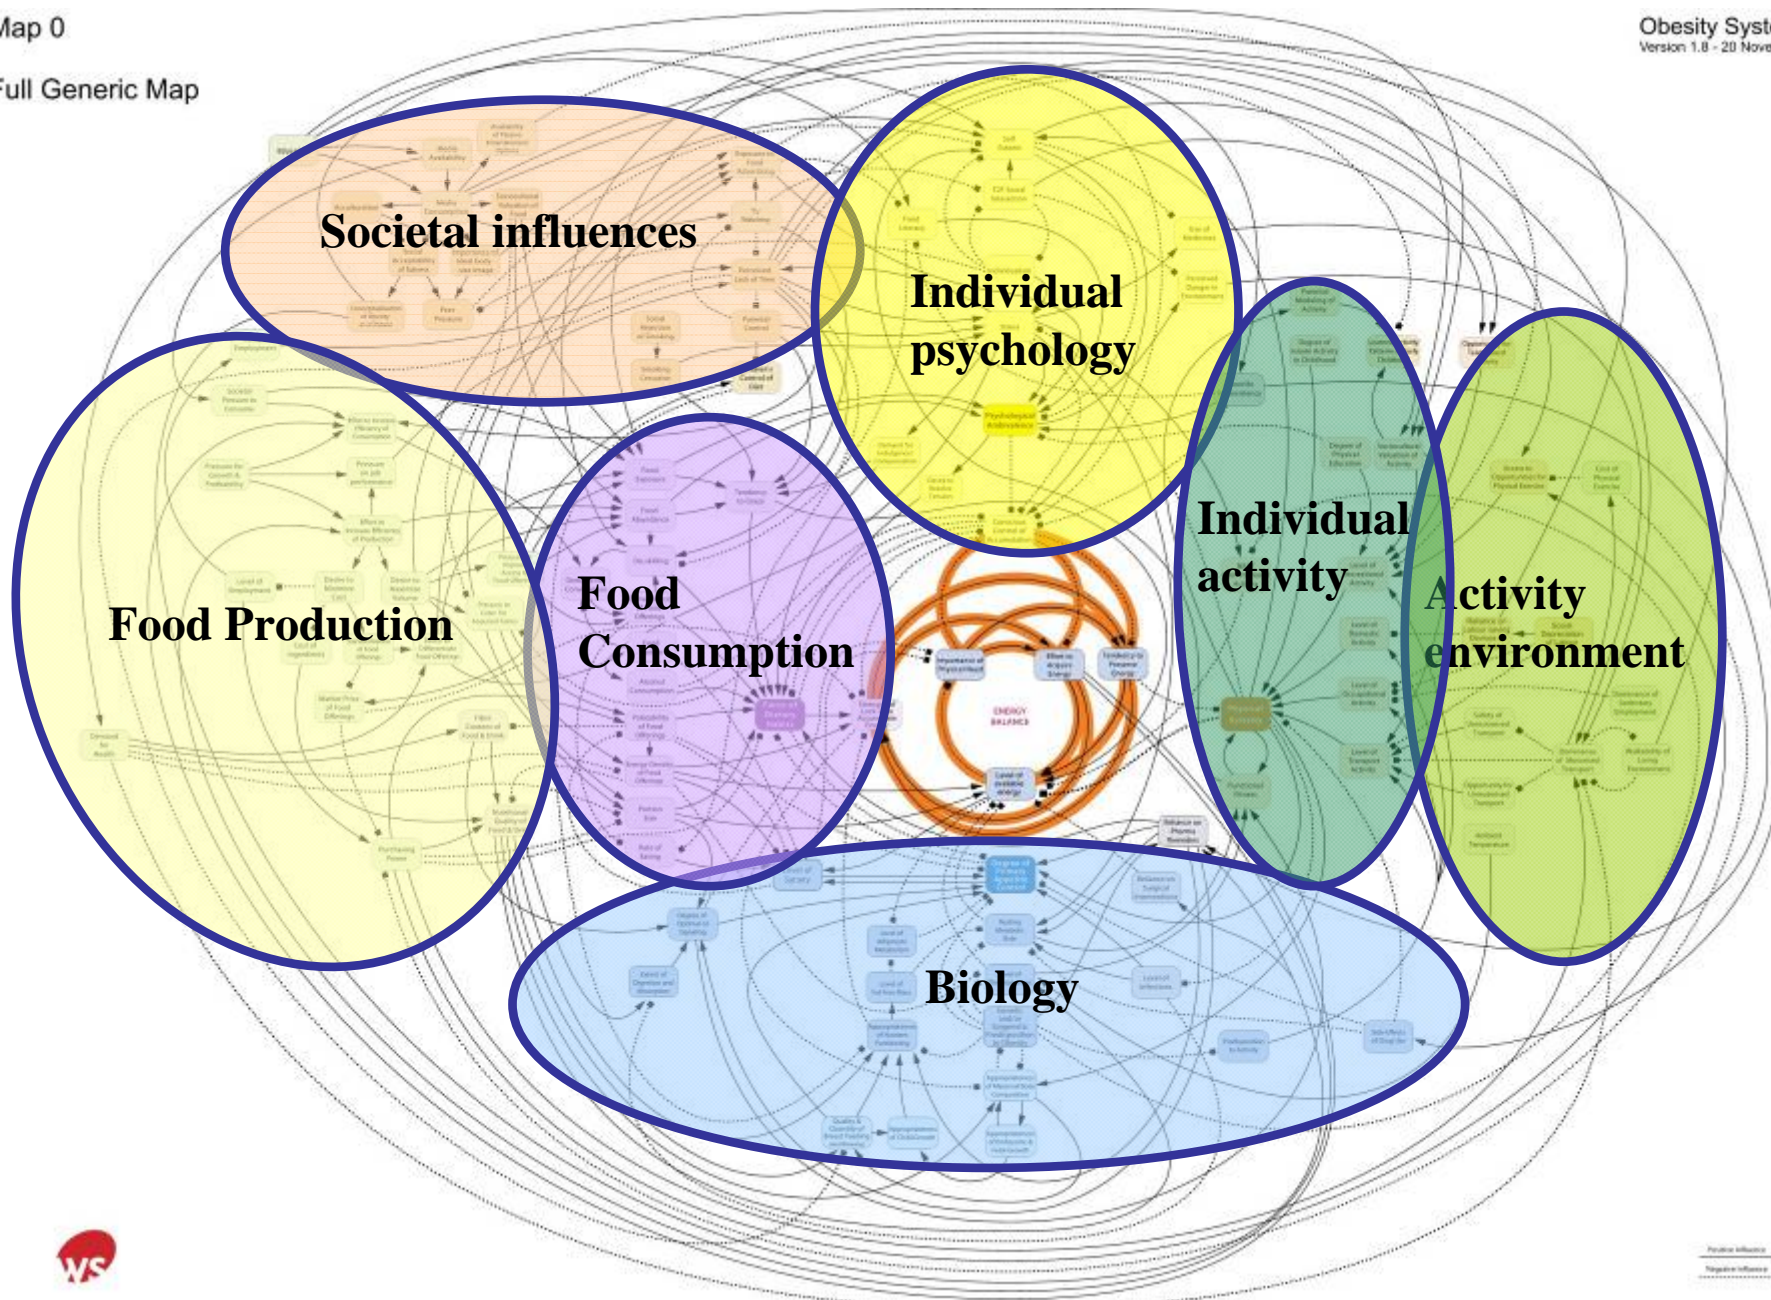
Map 0

Full Generic Map

Obesity Syste
Version 1.8 - 20 Nove

Societal influences

Individual psychology

Individual activity

Activity environment

Food Production

Food Consumption

ENERGY BALANCE

Biology

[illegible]